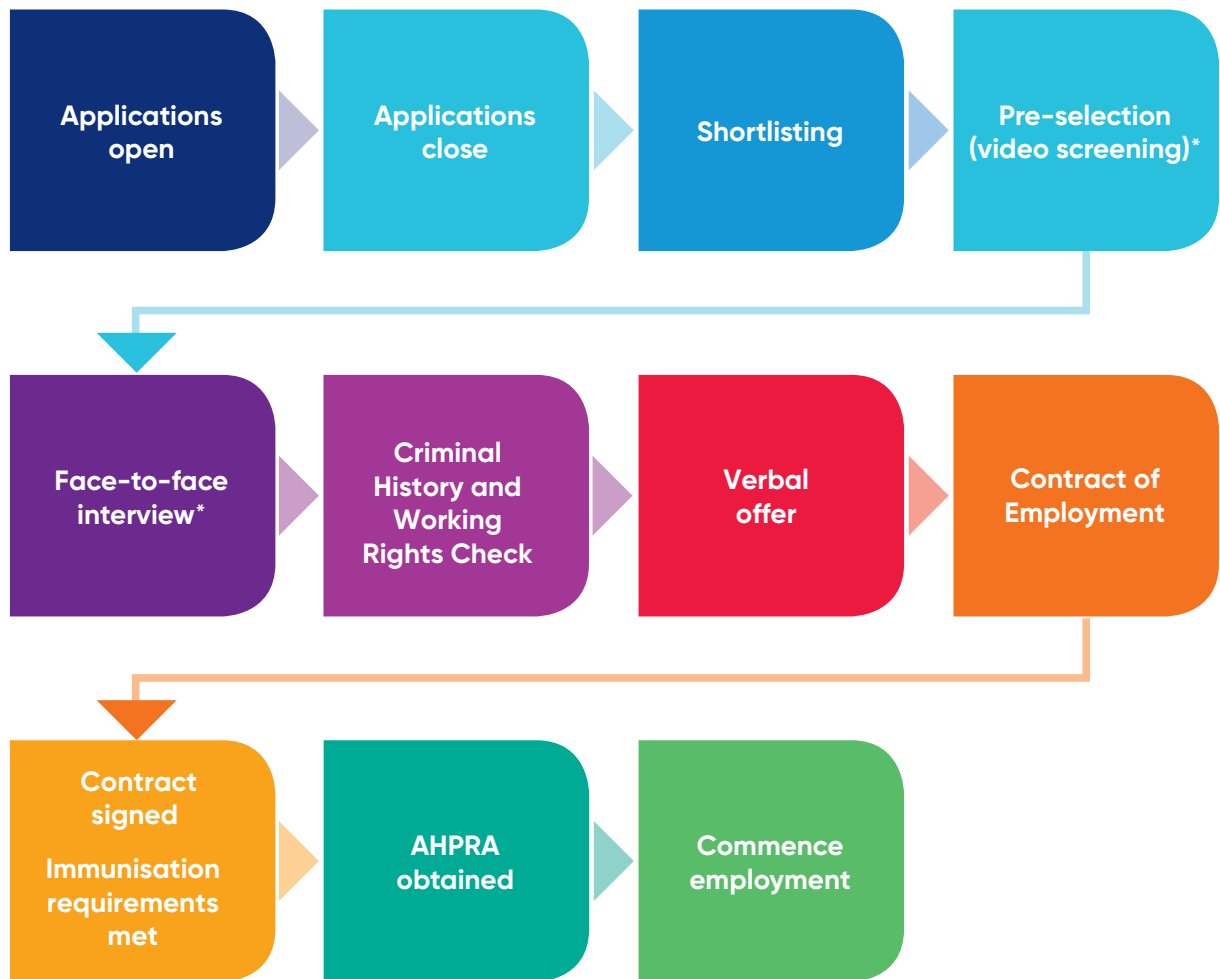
Applications open

Applications close

Shortlisting

Pre-selection (video screening)*

Face-to-face interview*

Criminal History and Working Rights Check

Verbal offer

Contract of Employment

Contract signed

Immunisation requirements met

AHPRA obtained

Commence employment